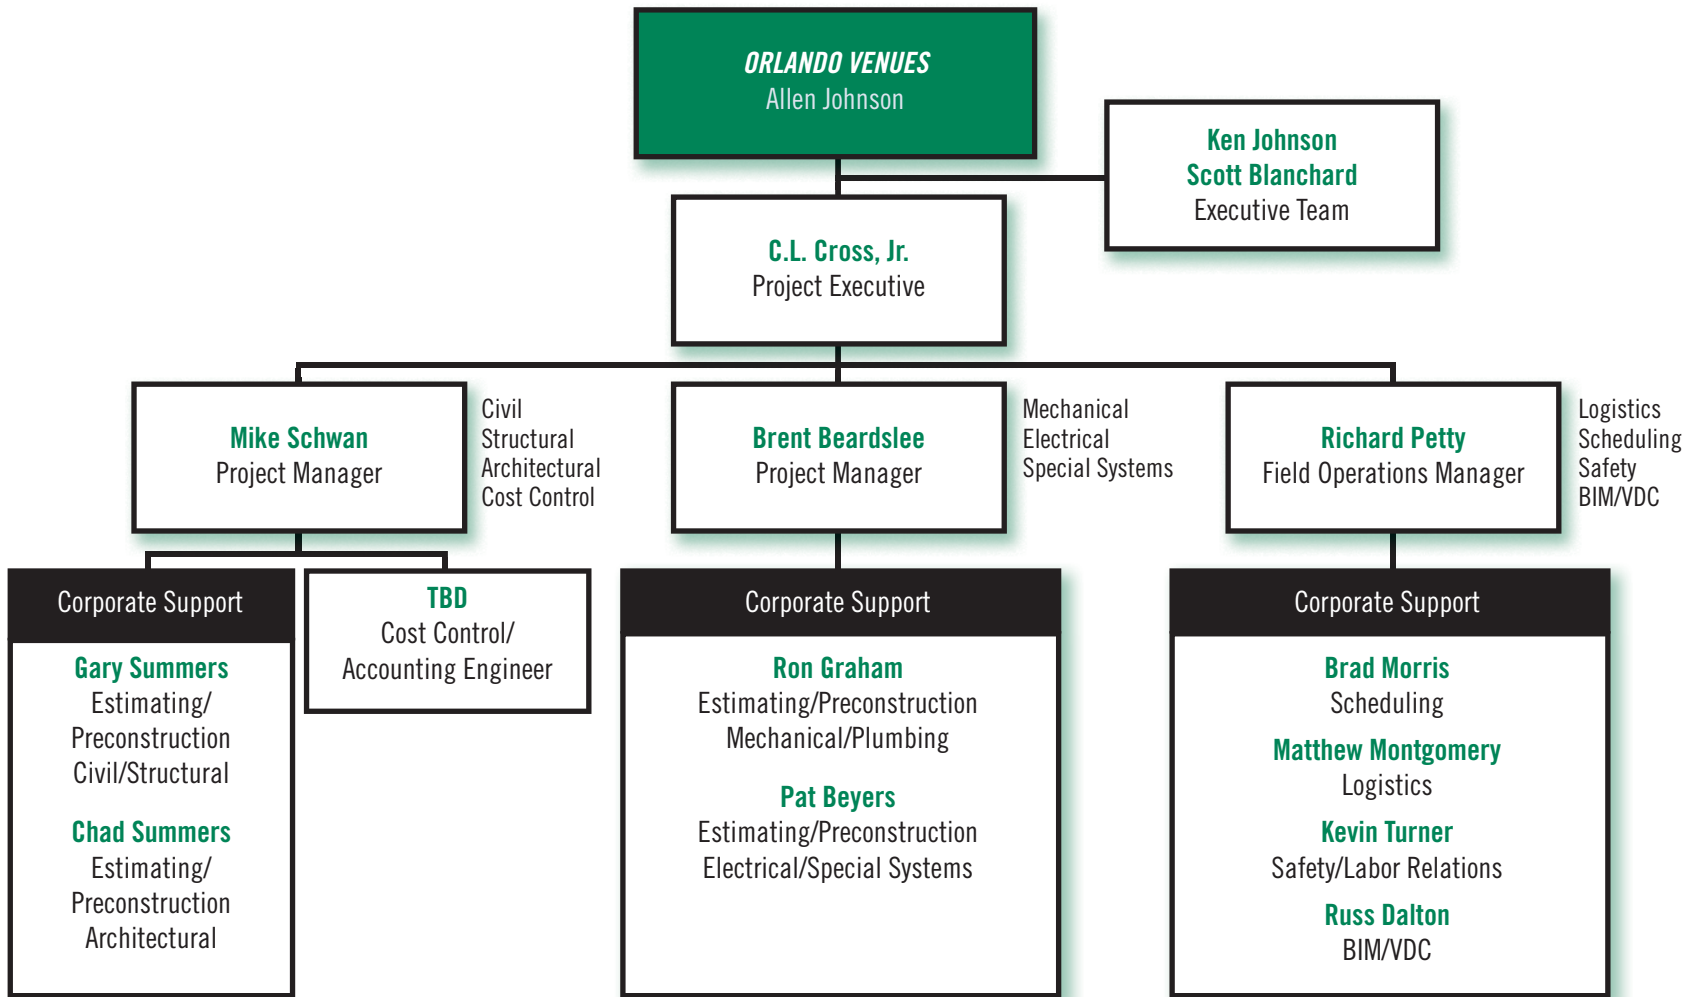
ORLANDO VENUES
Allen Johnson

Ken Johnson
Scott Blanchard
Executive Team

C.L. Cross, Jr.
Project Executive

Mike Schwan
Project Manager

Civil
Structural
Architectural
Cost Control

Brent Beardslee
Project Manager

Mechanical
Electrical
Special Systems

Richard Petty
Field Operations Manager

Logistics
Scheduling
Safety
BIM/VDC

Corporate Support

Gary Summers
Estimating/
Preconstruction
Civil/Structural

Chad Summers
Estimating/
Preconstruction
Architectural

TBD
Cost Control/
Accounting Engineer

Corporate Support

Ron Graham
Estimating/Preconstruction
Mechanical/Plumbing

Pat Beyers
Estimating/Preconstruction
Electrical/Special Systems

Corporate Support

Brad Morris
Scheduling

Matthew Montgomery
Logistics

Kevin Turner
Safety/Labor Relations

Russ Dalton
BIM/VDC